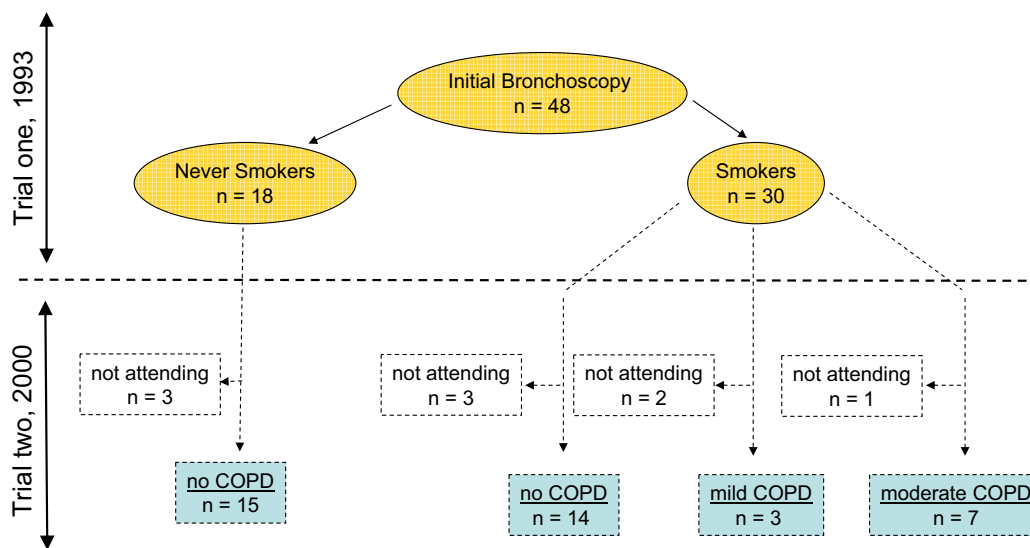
Trial one, 1993

Initial Bronchoscopy
n = 48

Never Smokers
n = 18

Smokers
n = 30

Trial two, 2000

not attending
n = 3

not attending
n = 3

not attending
n = 2

not attending
n = 1

no COPD
n = 15

no COPD
n = 14

mild COPD
n = 3

moderate COPD
n = 7